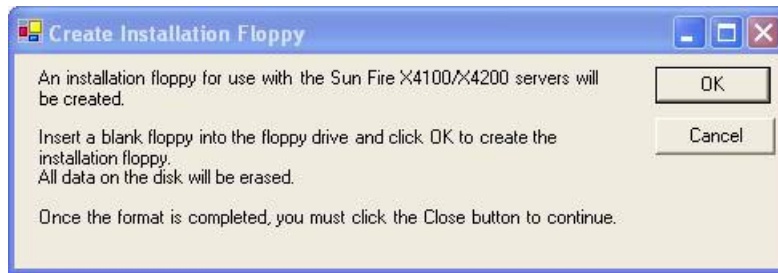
Create Installation Floppy

An installation floppy for use with the Sun Fire X4100/X4200 servers will be created.

Insert a blank floppy into the floppy drive and click OK to create the installation floppy.
All data on the disk will be erased.

Once the format is completed, you must click the Close button to continue.

OK

Cancel